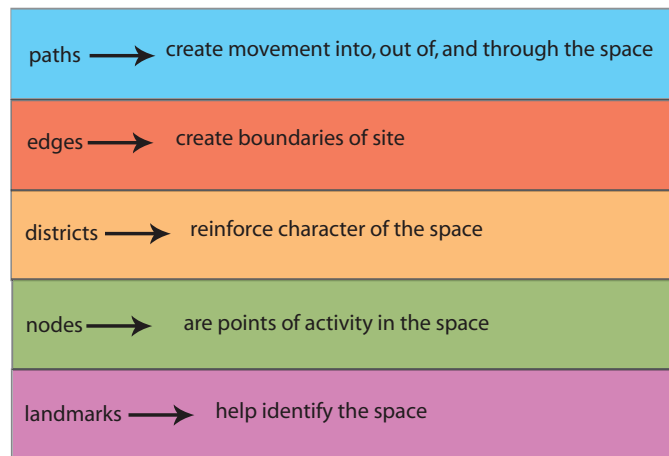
paths → create movement into, out of, and through the space

edges → create boundaries of site

districts → reinforce character of the space

nodes → are points of activity in the space

landmarks → help identify the space